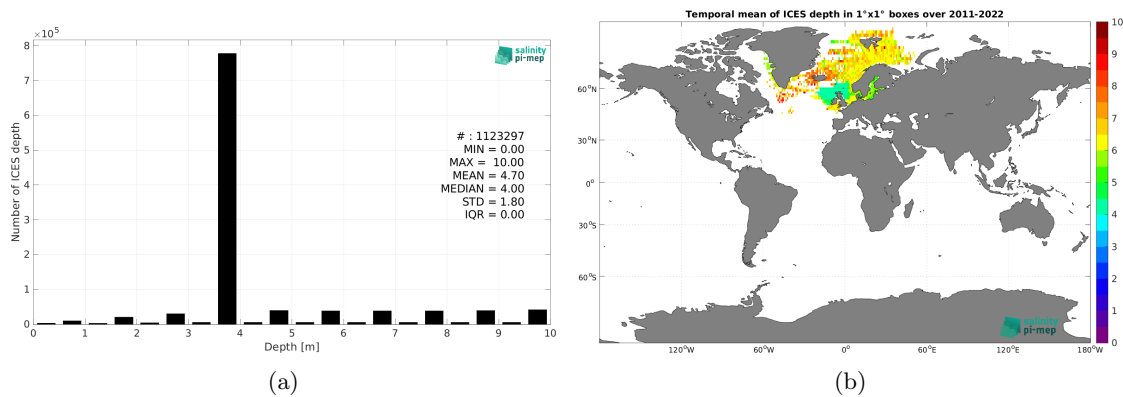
$\times10^5$
8
7
6
5
4
3
2
1
0
Number of ICES depth
salinity pi-mep
# : 1123297
MIN = 0.00
MAX = 10.00
MEAN = 4.70
MEDIAN = 4.00
STD = 1.80
IQR = 0.00
0 1 2 3 4 5 6 7 8 9 10
Depth [m]
(a)

Temporal mean of ICES depth in 1°x1° boxes over 2011-2022
60°N
30°N
0°
30°S
60°S
120°W 60°W 0° 60°E 120°E 180°W
salinity pi-mep
10
9
8
7
6
5
4
3
2
1
0
(b)